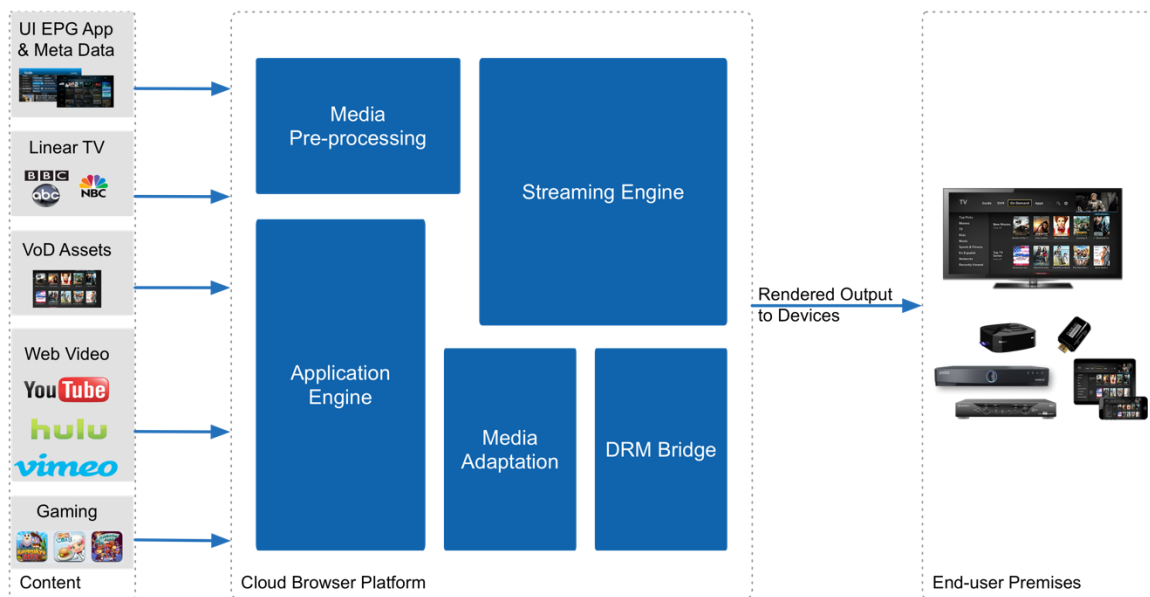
UI EPG App & Meta Data

Linear TV

BBC

abc

NBC

VoD Assets

Web Video

YouTube

hulu

vimeo

Gaming

Content

Media Pre-processing

Streaming Engine

Application Engine

Media Adaptation

DRM Bridge

Cloud Browser Platform

Rendered Output to Devices

End-user Premises